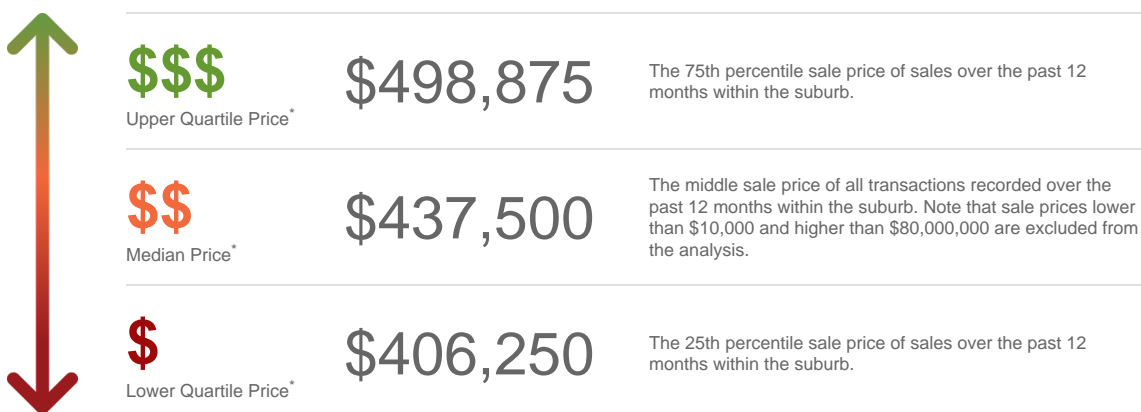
$$$

Upper Quartile Price*

$498,875

The 75th percentile sale price of sales over the past 12 months within the suburb.

$$

Median Price*

$437,500

The middle sale price of all transactions recorded over the past 12 months within the suburb. Note that sale prices lower than $10,000 and higher than $80,000,000 are excluded from the analysis.

$

Lower Quartile Price*

$406,250

The 25th percentile sale price of sales over the past 12 months within the suburb.